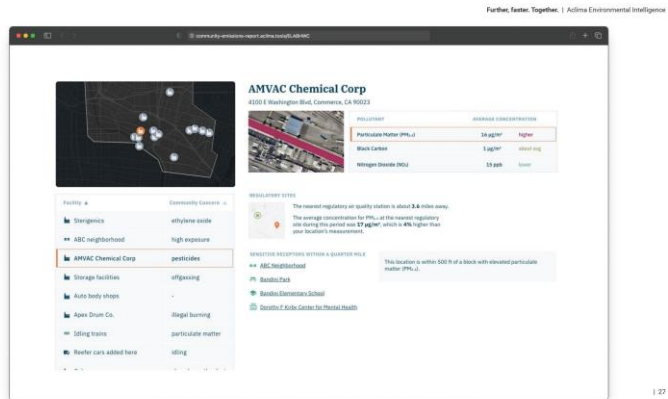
Further, faster. Together. | Aclima Environmental Intelligence

community-emissions-report.aclima.tools/ELABHWC

AMVAC Chemical Corp

4100 E Washington Blvd, Commerce, CA 90023

| POLLUTANT | AVERAGE CONCENTRATION | |
|---|---|---|
| Particulate Matter (PM₂.₅) | 16 µg/m³ | higher |
| Black Carbon | 1 µg/m³ | about avg |
| Nitrogen Dioxide (NO₂) | 15 ppb | lower |

REGULATORY SITES

The nearest regulatory air quality station is about 3.6 miles away.

The average concentration for PM₂.₅ at the nearest regulatory site during this period was 17 µg/m³, which is 4% higher than your location's measurement.

SENSITIVE RECEPTORS WITHIN A QUARTER MILE

ABC Neighborhood

Bandini Park

Bandini Elementary School

Dorothy F. Kirby Center for Mental Health

This location is within 500 ft of a block with elevated particulate matter (PM₂.₅).

| Facility | Community Concern |
|---|---|
| Sterigenics | ethylene oxide |
| ABC neighborhood | high exposure |
| AMVAC Chemical Corp | pesticides |
| Storage facilities | offgassing |
| Auto body shops | – |
| Apex Drum Co. | illegal burning |
| Idling trains | particulate matter |
| Reefer cars added here | idling |

| 27